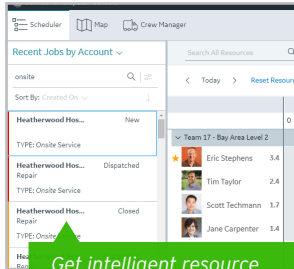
Scheduler Map Crew Manager

Recent Jobs by Account

onsite

Sort By: Created On

Heatherwood Hos... New
TYPE: Onsite Service

Heatherwood Hos... Dispatched
Repair
TYPE: Onsite Service

Heatherwood Hos... Closed
Repair
TYPE: Onsite Se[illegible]

Search All Resources

< Today > Reset Resour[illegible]

0

Team 17 - Bay Area Level 2

Eric Stephens 3.4

Tim Taylor 2.4

Scott Techmann 1.7

Jane Carpenter 1.4

Get intelligent resource